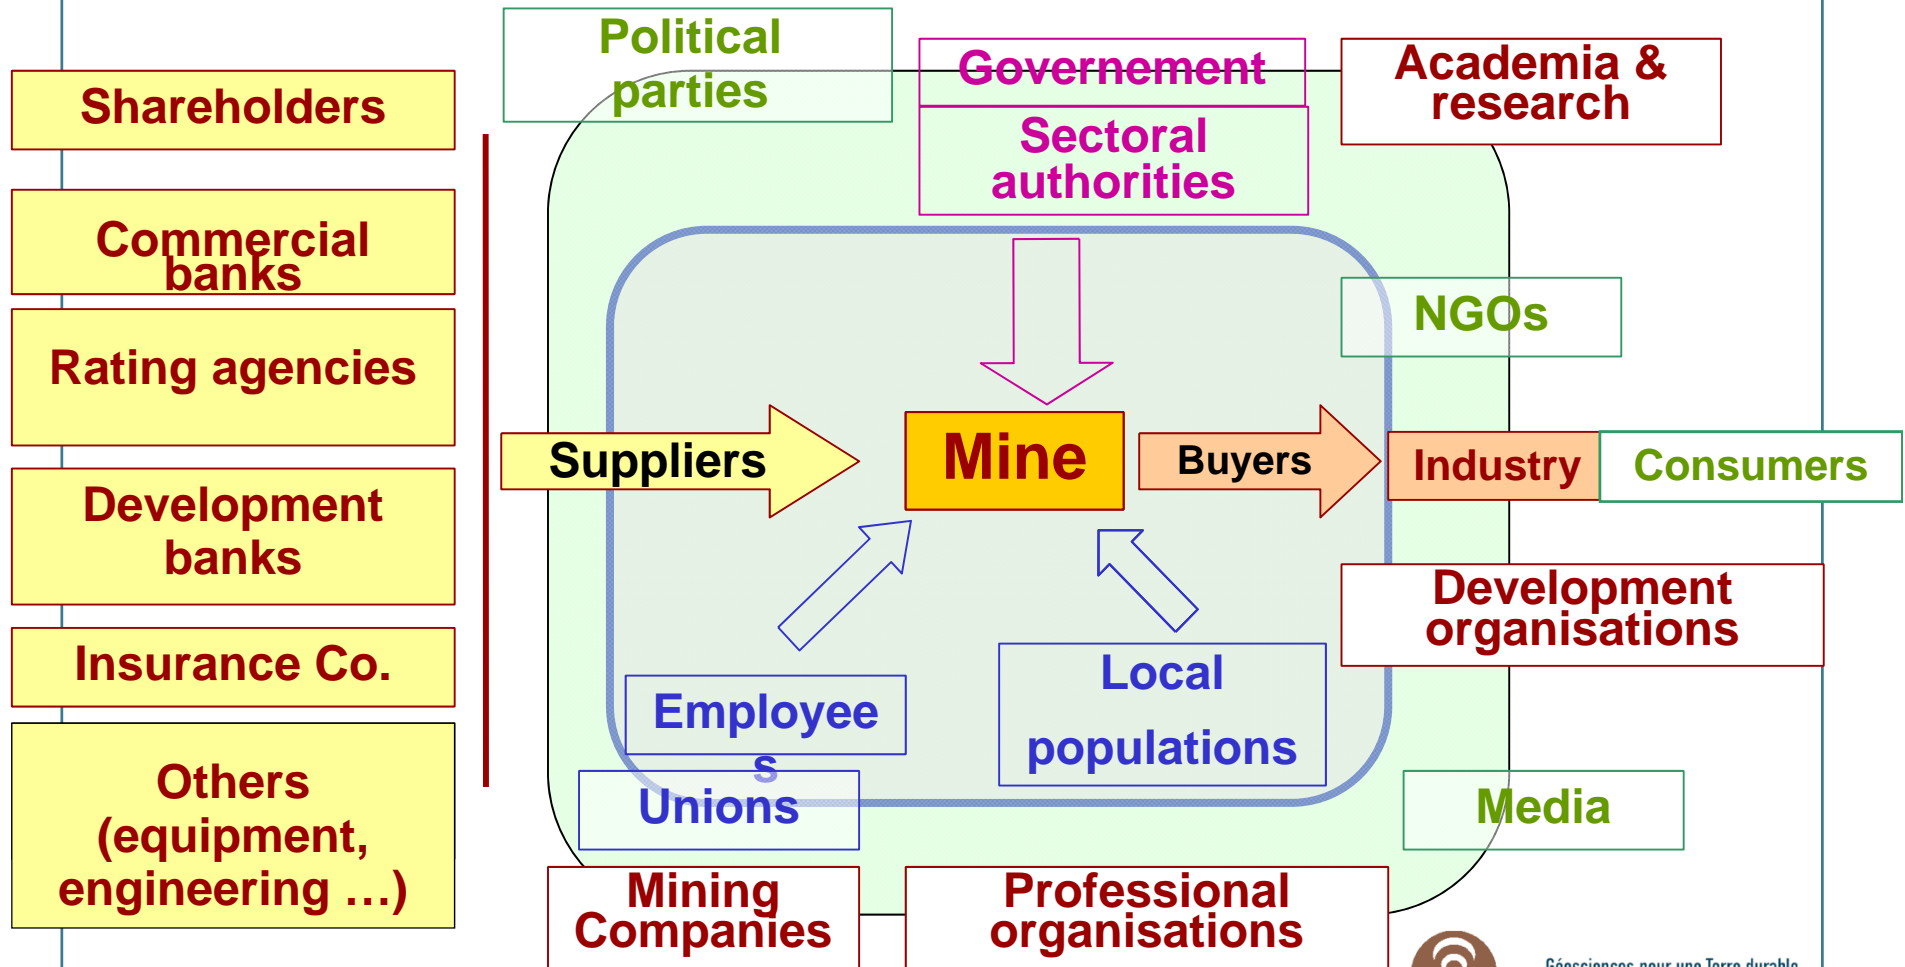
Shareholders

Commercial banks

Rating agencies

Development banks

Insurance Co.

Others (equipment, engineering …)

Political parties

Governement

Sectoral authorities

Academia & research

NGOs

Suppliers

Mine

Buyers

Industry

Consumers

Development organisations

Employees

Unions

Local populations

Media

Mining Companies

Professional organisations

Géosciences pour une Terre durable